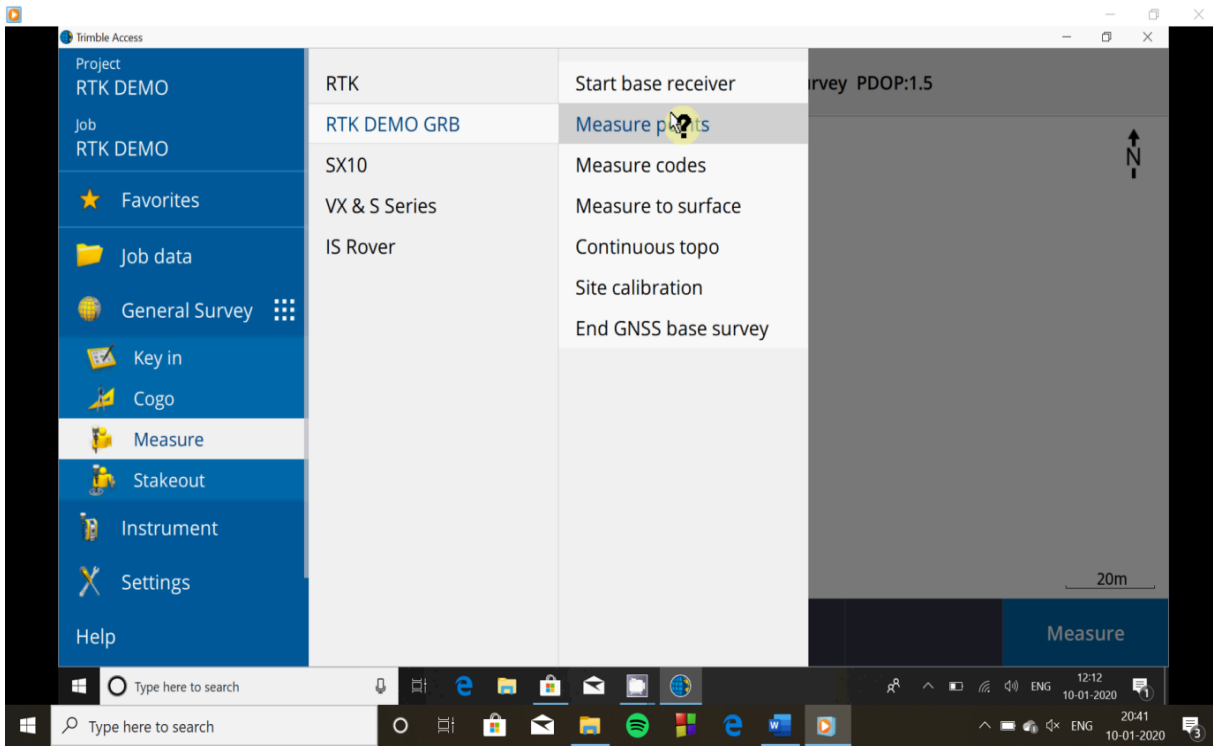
Trimble Access

Project
RTK DEMO

Job
RTK DEMO

Favorites

Job data

General Survey

Key in

Cogo

Measure

Stakeout

Instrument

Settings

Help

RTK

RTK DEMO GRB

SX10

VX & S Series

IS Rover

Start base receiver

Measure p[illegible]ts

Measure codes

Measure to surface

Continuous topo

Site calibration

End GNSS base survey

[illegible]rvey PDOP:1.5

N

20m

Measure

Type here to search

ENG 12:12 10-01-2020

Type here to search

ENG 20:41 10-01-2020